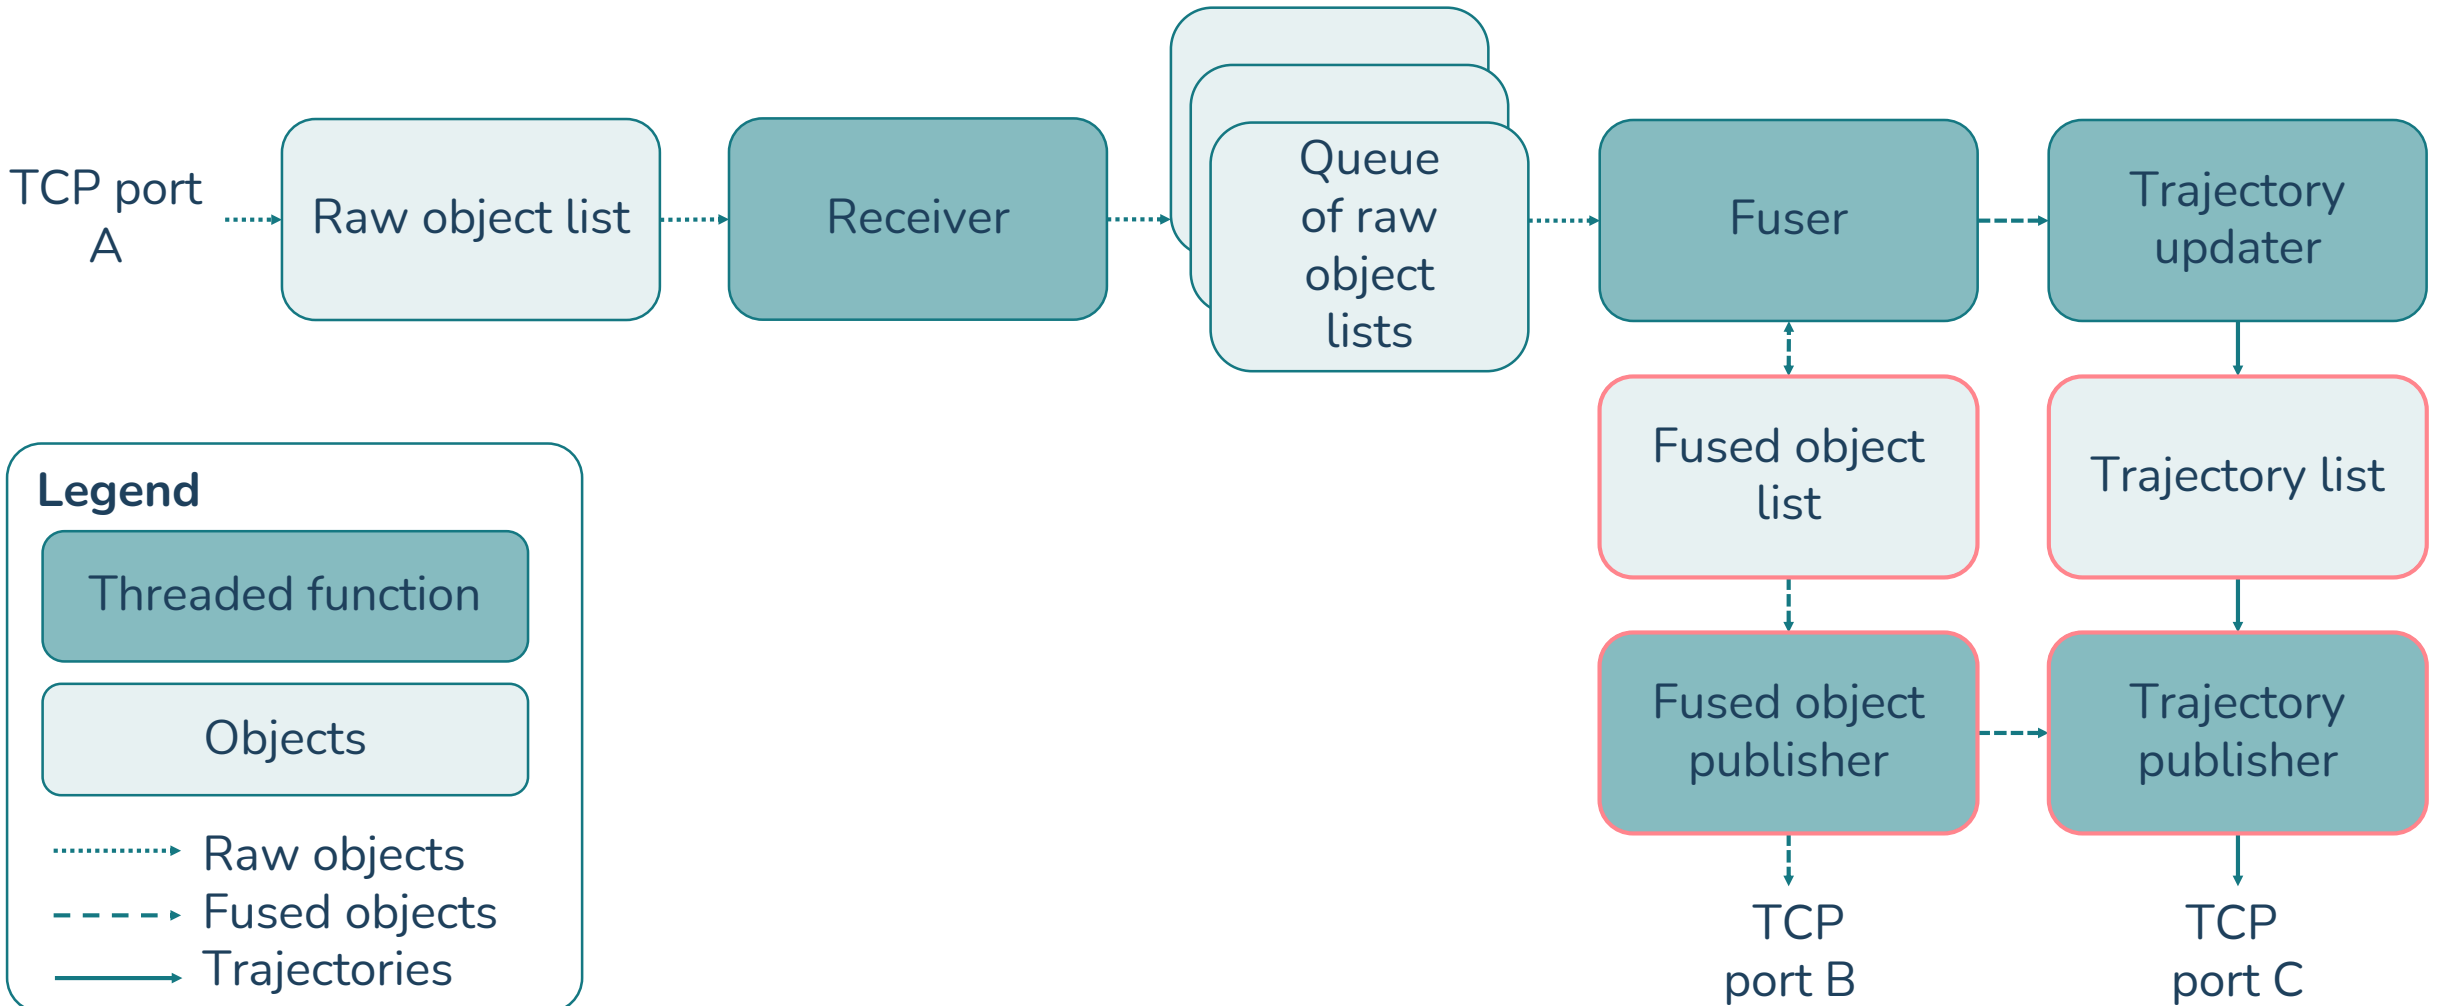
TCP port A

Raw object list

Receiver

Queue of raw object lists

Fuser

Trajectory updater

Fused object list

Trajectory list

Fused object publisher

Trajectory publisher

TCP port B

TCP port C

Legend

Threaded function

Objects

Raw objects

Fused objects

Trajectories